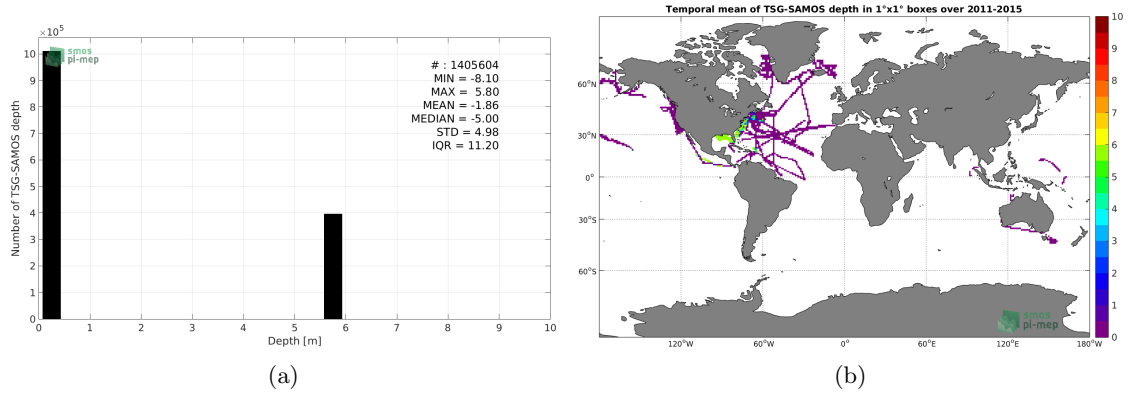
$\times10^5$

smos pi-mep

# : 1405604
MIN = -8.10
MAX = 5.80
MEAN = -1.86
MEDIAN = -5.00
STD = 4.98
IQR = 11.20

Number of TSG-SAMOS depth

10
9
8
7
6
5
4
3
2
1
0

0 1 2 3 4 5 6 7 8 9 10

Depth [m]

(a)

Temporal mean of TSG-SAMOS depth in 1°x1° boxes over 2011-2015

60°N
30°N
0°
30°S
60°S

120°W 60°W 0° 60°E 120°E 180°W

smos pi-mep

10
9
8
7
6
5
4
3
2
1
0

(b)